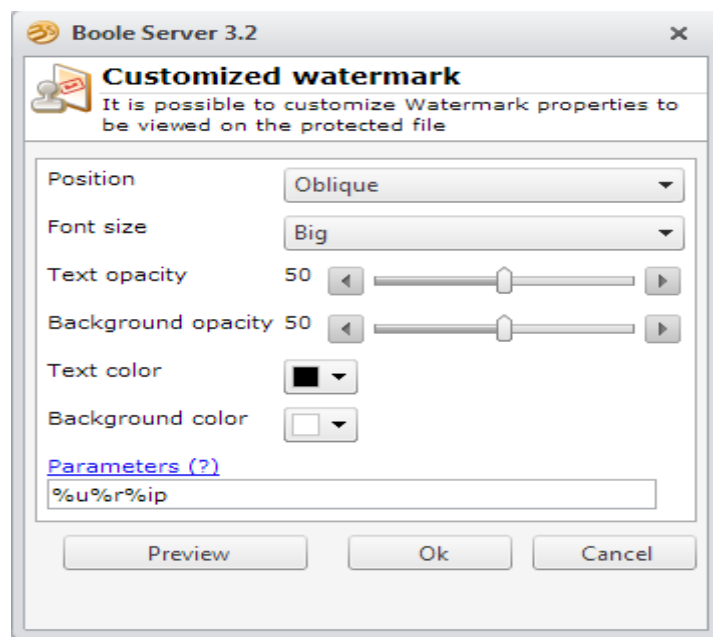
Boole Server 3.2

×

Customized watermark

It is possible to customize Watermark properties to be viewed on the protected file

Position Oblique

Font size Big

Text opacity 50

Background opacity 50

Text color

Background color

Parameters (?)

%u%r%ip

Preview

Ok

Cancel